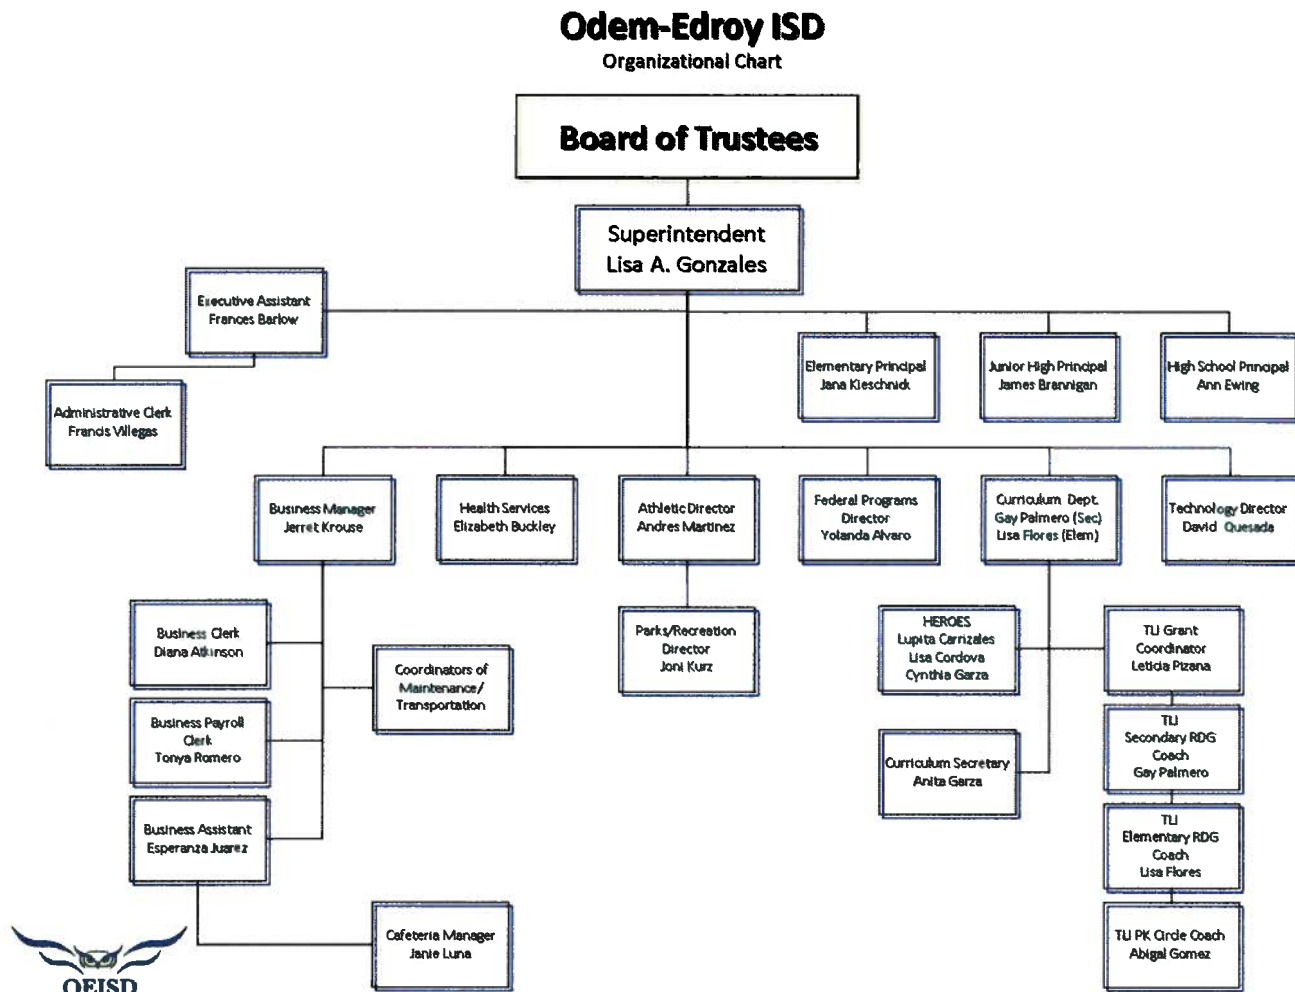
Odem-Edroy ISD
Organizational Chart

Board of Trustees

Superintendent
Lisa A. Gonzales

Executive Assistant
Frances Barlow

Administrative Clerk
Francis Villegas

Elementary Principal
Jana Kleschnick

Junior High Principal
James Brannigan

High School Principal
Ann Ewing

Business Manager
Jerret Krouse

Health Services
Elizabeth Buckley

Athletic Director
Andres Martinez

Federal Programs
Director
Yolanda Alvaro

Curriculum Dept.
Gay Palmero (Sec)
Lisa Flores (Elem)

Technology Director
David Quesada

Business Clerk
Diana Atkinson

Coordinators of
Maintenance/
Transportation

Business Payroll
Clerk
Tonya Romero

Business Assistant
Esperanza Juarez

Cafeteria Manager
Janie Luna

Parks/Recreation
Director
Joni Kurz

HEROES
Lupita Carrizales
Lisa Cordova
Cynthia Garza

Curriculum Secretary
Anita Garza

TLI Grant
Coordinator
Leticia Pizana

TLI
Secondary RDG
Coach
Gay Palmero

TLI
Elementary RDG
Coach
Lisa Flores

TLI PK Circle Coach
Abigal Gomez

OEISD